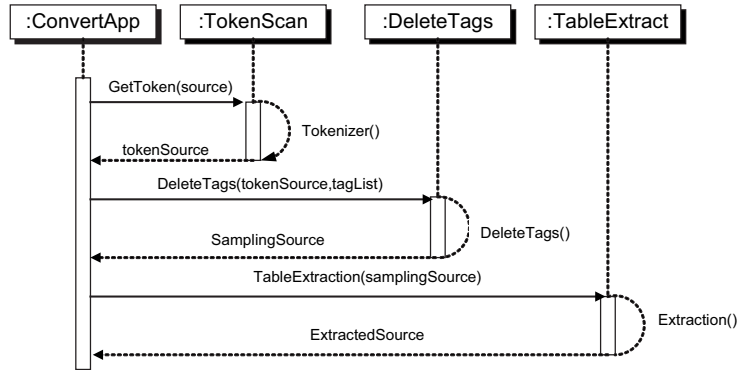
:ConvertApp
:TokenScan
:DeleteTags
:TableExtract

GetToken(source)
Tokenizer()
tokenSource
DeleteTags(tokenSource,tagList)
DeleteTags()
SamplingSource
TableExtraction(samplingSource)
Extraction()
ExtractedSource